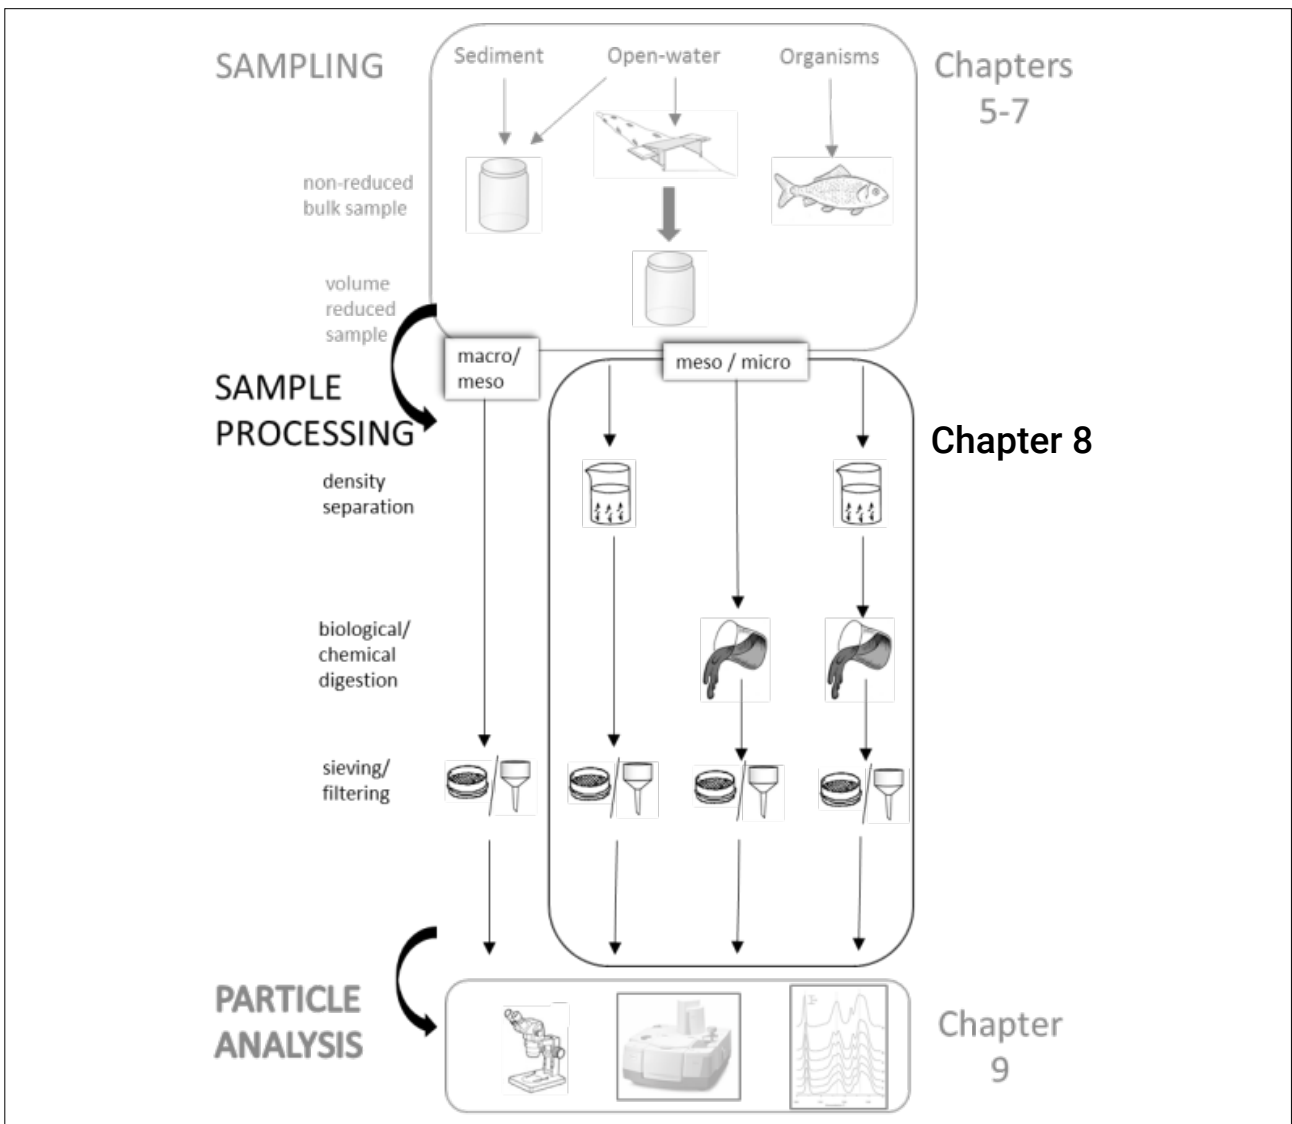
SAMPLING

Sediment

Open-water

Organisms

Chapters 5-7

non-reduced bulk sample

volume reduced sample

macro/ meso

meso / micro

SAMPLE PROCESSING

Chapter 8

density separation

biological/ chemical digestion

sieving/ filtering

PARTICLE ANALYSIS

Chapter 9